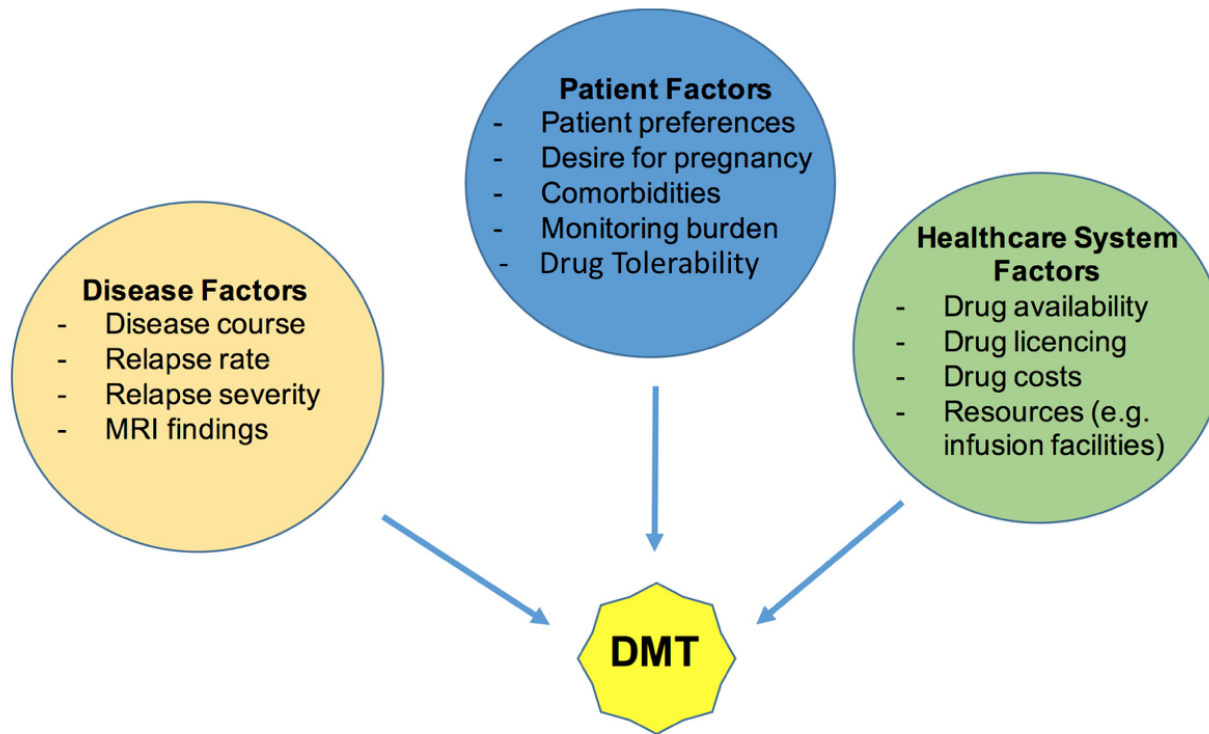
Patient Factors
- Patient preferences
- Desire for pregnancy
- Comorbidities
- Monitoring burden
- Drug Tolerability

Disease Factors
- Disease course
- Relapse rate
- Relapse severity
- MRI findings

Healthcare System Factors
- Drug availability
- Drug licencing
- Drug costs
- Resources (e.g. infusion facilities)

DMT